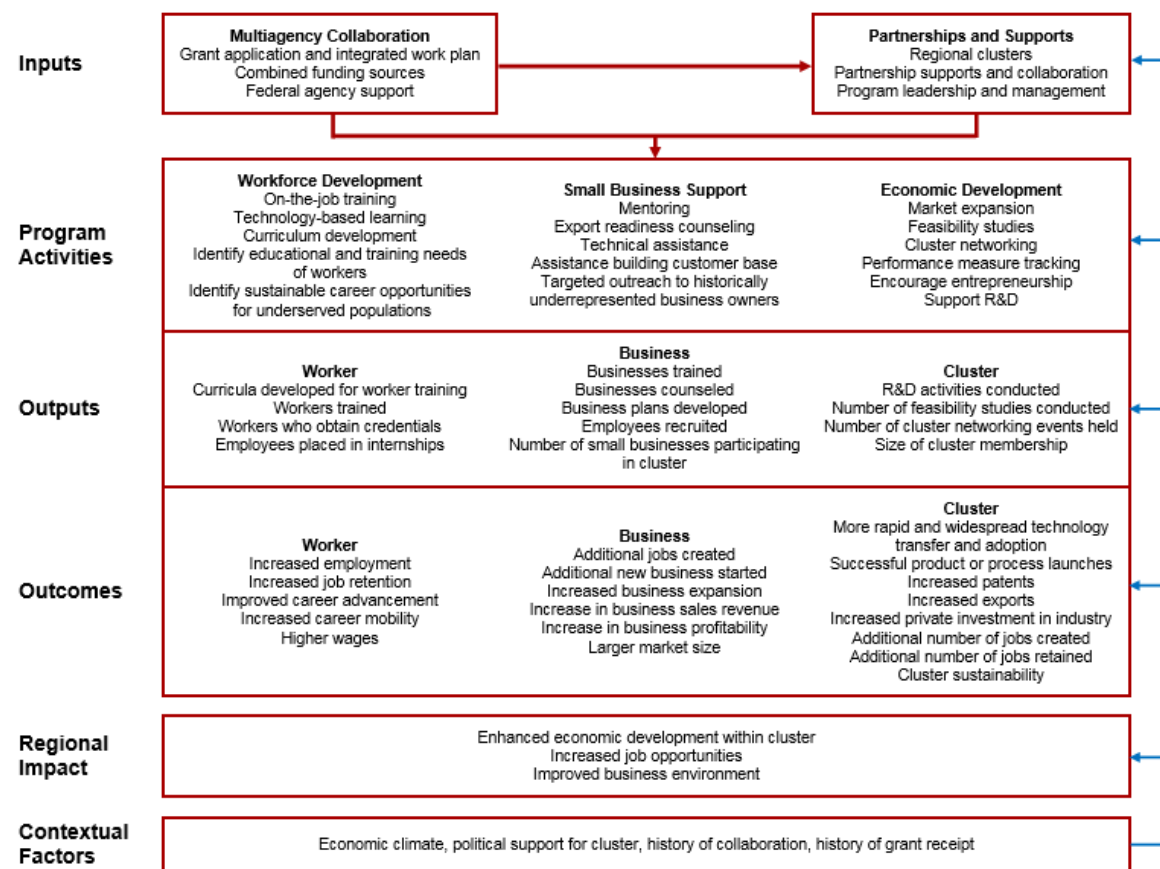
Inputs

**Multiagency Collaboration**
Grant application and integrated work plan
Combined funding sources
Federal agency support

**Partnerships and Supports**
Regional clusters
Partnership supports and collaboration
Program leadership and management

Program Activities

**Workforce Development**
On-the-job training
Technology-based learning
Curriculum development
Identify educational and training needs of workers
Identify sustainable career opportunities for underserved populations

**Small Business Support**
Mentoring
Export readiness counseling
Technical assistance
Assistance building customer base
Targeted outreach to historically underrepresented business owners

**Economic Development**
Market expansion
Feasibility studies
Cluster networking
Performance measure tracking
Encourage entrepreneurship
Support R&D

Outputs

**Worker**
Curricula developed for worker training
Workers trained
Workers who obtain credentials
Employees placed in internships

**Business**
Businesses trained
Businesses counseled
Business plans developed
Employees recruited
Number of small businesses participating in cluster

**Cluster**
R&D activities conducted
Number of feasibility studies conducted
Number of cluster networking events held
Size of cluster membership

Outcomes

**Worker**
Increased employment
Increased job retention
Improved career advancement
Increased career mobility
Higher wages

**Business**
Additional jobs created
Additional new business started
Increased business expansion
Increase in business sales revenue
Increase in business profitability
Larger market size

**Cluster**
More rapid and widespread technology transfer and adoption
Successful product or process launches
Increased patents
Increased exports
Increased private investment in industry
Additional number of jobs created
Additional number of jobs retained
Cluster sustainability

Regional Impact

Enhanced economic development within cluster
Increased job opportunities
Improved business environment

Contextual Factors

Economic climate, political support for cluster, history of collaboration, history of grant receipt